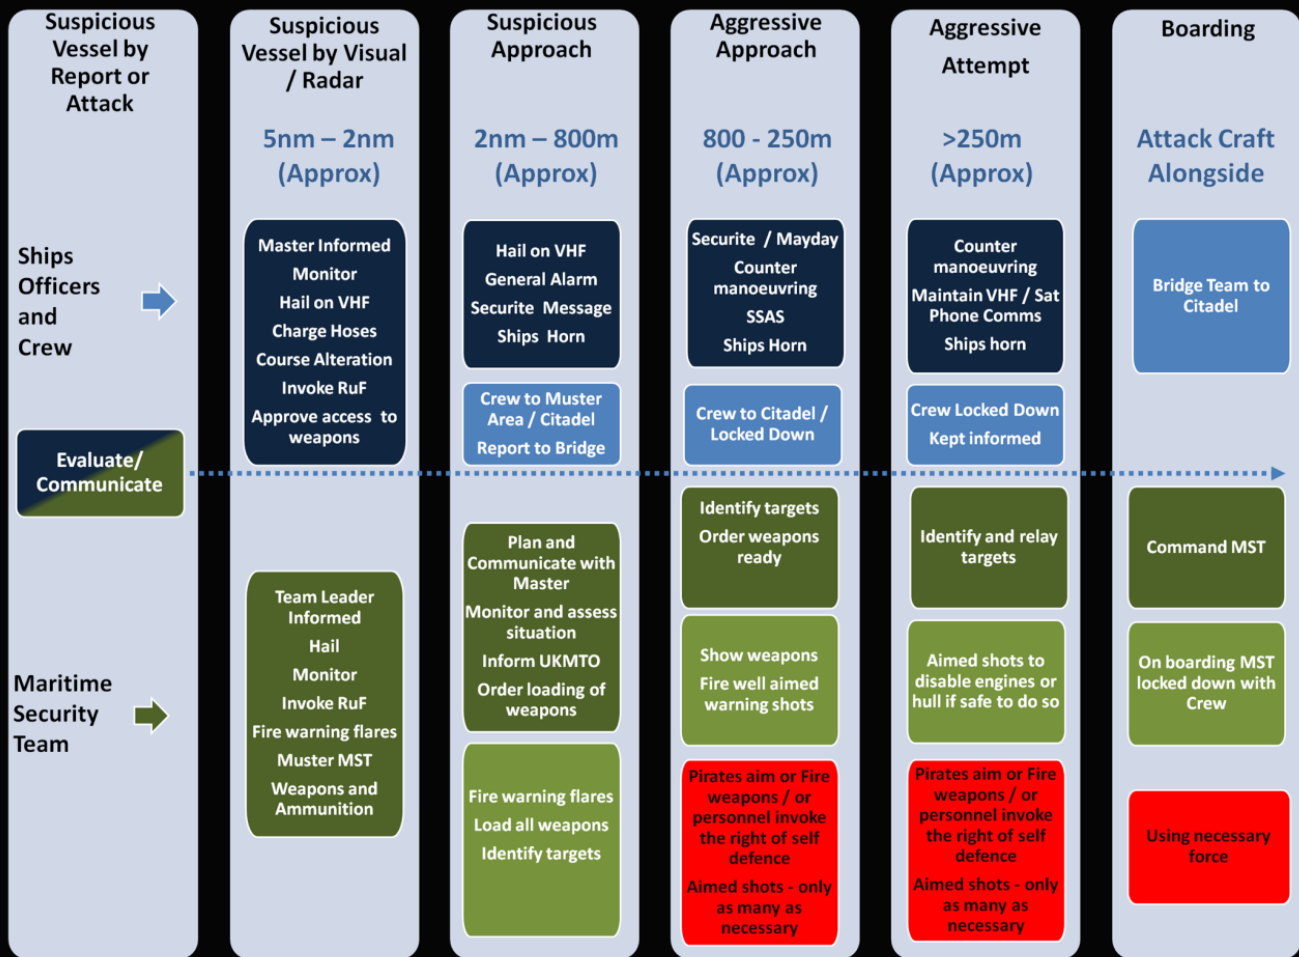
Suspicious Vessel by Report or Attack

Ships Officers and Crew

Evaluate/ Communicate

Maritime Security Team

Suspicious Vessel by Visual / Radar

5nm – 2nm (Approx)

Master Informed
Monitor
Hail on VHF
Charge Hoses
Course Alteration
Invoke RuF
Approve access to weapons

Team Leader Informed
Hail
Monitor
Invoke RuF
Fire warning flares
Muster MST
Weapons and Ammunition

Suspicious Approach

2nm – 800m (Approx)

Hail on VHF
General Alarm
Securite Message
Ships Horn

Crew to Muster Area / Citadel
Report to Bridge

Plan and Communicate with Master
Monitor and assess situation
Inform UKMTO
Order loading of weapons

Fire warning flares
Load all weapons
Identify targets

Aggressive Approach

800 - 250m (Approx)

Securite / Mayday
Counter manoeuvring
SSAS
Ships Horn

Crew to Citadel / Locked Down

Identify targets
Order weapons ready

Show weapons
Fire well aimed warning shots

Pirates aim or Fire weapons / or personnel invoke the right of self defence
Aimed shots - only as many as necessary

Aggressive Attempt

>250m (Approx)

Counter manoeuvring
Maintain VHF / Sat Phone Comms
Ships horn

Crew Locked Down
Kept informed

Identify and relay targets

Aimed shots to disable engines or hull if safe to do so

Pirates aim or Fire weapons / or personnel invoke the right of self defence
Aimed shots - only as many as necessary

Boarding

Attack Craft Alongside

Bridge Team to Citadel

Command MST

On boarding MST locked down with Crew

Using necessary force